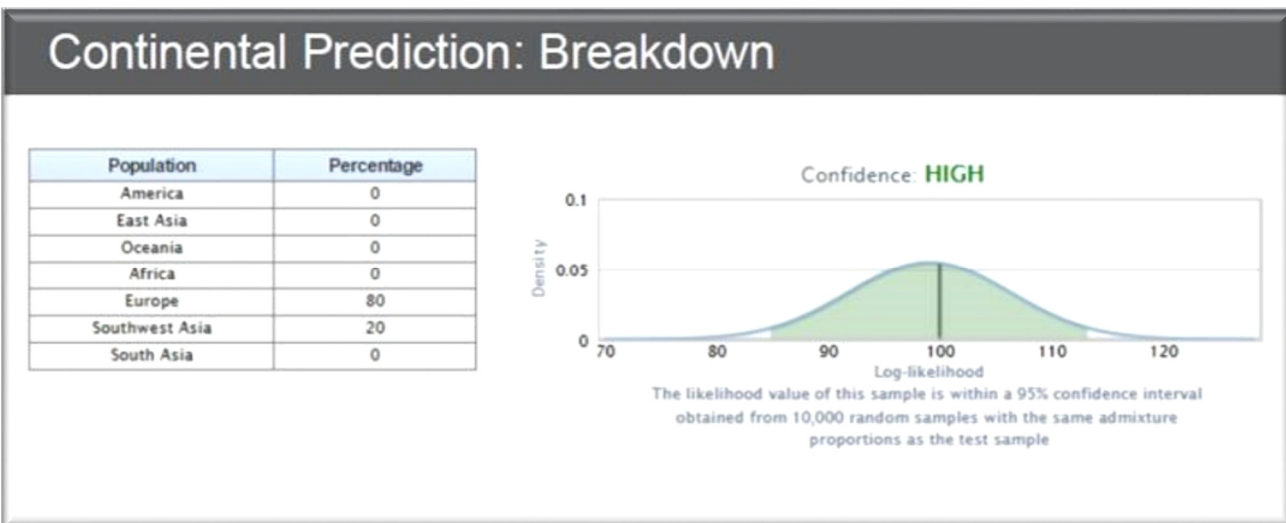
Continental Prediction: Breakdown

| Population | Percentage |
|---|---|
| America | 0 |
| East Asia | 0 |
| Oceania | 0 |
| Africa | 0 |
| Europe | 80 |
| Southwest Asia | 20 |
| South Asia | 0 |

Confidence: HIGH

0.1
0.05
0
Density
70 80 90 100 110 120
Log-likelihood

The likelihood value of this sample is within a 95% confidence interval obtained from 10,000 random samples with the same admixture proportions as the test sample